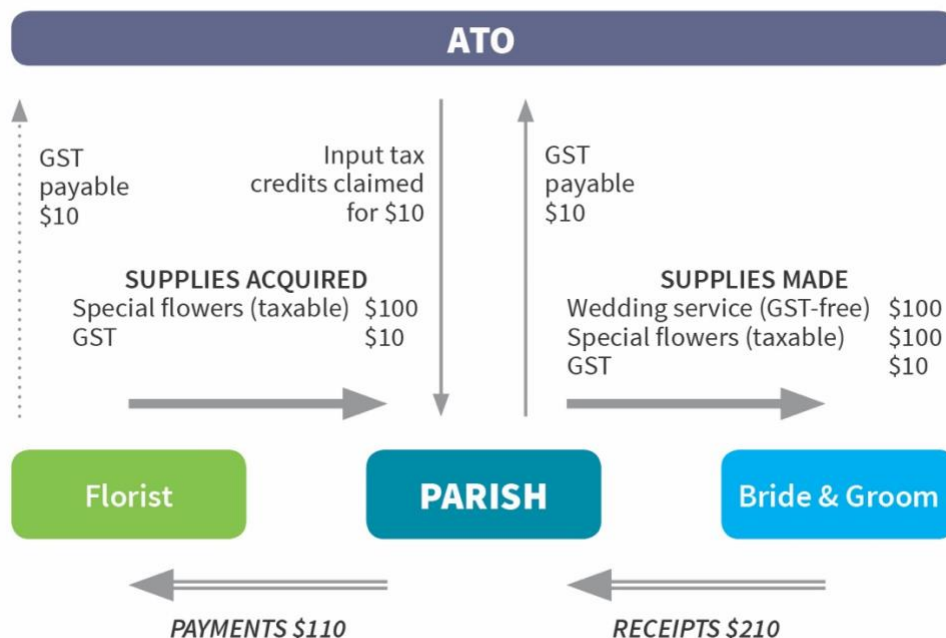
ATO

GST payable $10

Input tax credits claimed for $10

GST payable $10

SUPPLIES ACQUIRED

| | |
|---|---|
| Special flowers (taxable) | $100 |
| GST | $10 |

SUPPLIES MADE

| | |
|---|---|
| Wedding service (GST-free) | $100 |
| Special flowers (taxable) | $100 |
| GST | $10 |

Florist

PARISH

Bride & Groom

PAYMENTS $110

RECEIPTS $210